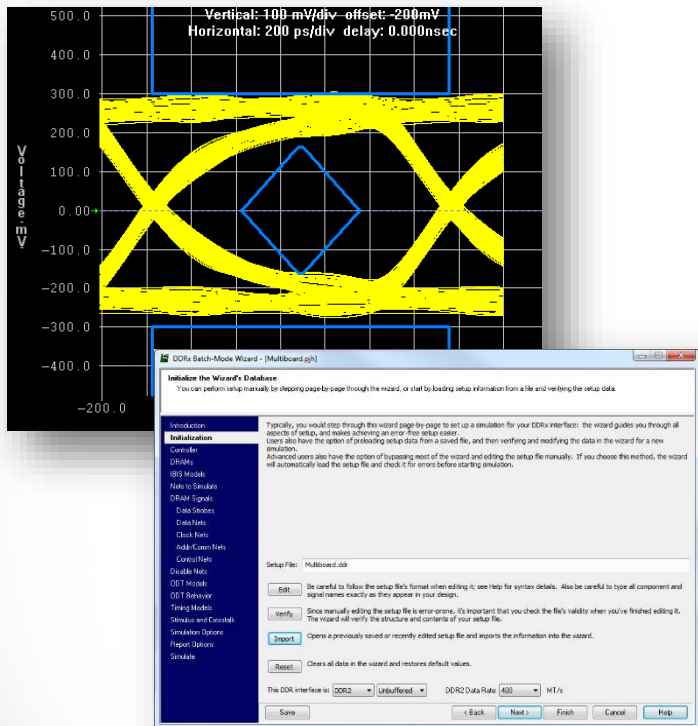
Vertical: 100 mV/div offset: -200mV
Horizontal: 200 ps/div delay: 0.000nsec

500.0
400.0
300.0
200.0
100.0
0.00
-100.0
-200.0
-300.0
-200.0

Voltage-mV

DDRx Batch-Mode Wizard - [Multiboard.pyh]

Initialize the Wizard's Database
You can perform setup manually by stepping page-by-page through the wizard, or start by loading setup information from a file and verifying the setup data.

Introduction
Initialization
Controller
DRAMs
IBIS Models
Nets to Simulate
DRAM Signals
Data Strobes
Data Nets
Clock Nets
Addr/Comm Nets
Control Nets
Disable Nets
ODT Models
ODT Behavior
Timing Models
Stimulus and Crosstalk
Simulation Options
Report Options
Simulate

Typically, you would step through this wizard page-by-page to set up a simulation for your DDRx interface; the wizard guides you through all aspects of setup, and makes achieving an error-free setup easier.
Users also have the option of preloading setup data from a saved file, and then verifying and modifying the data in the wizard for a new simulation.
Advanced users also have the option of bypassing most of the wizard and editing the setup file manually. If you choose this method, the wizard will automatically load the setup file and check it for errors before starting simulation.

Setup File: Multiboard.ddr

Edit Be careful to follow the setup file's format when editing it; see Help for syntax details. Also be careful to type all component and signal names exactly as they appear in your design.

Verify Since manually editing the setup file is error-prone, it's important that you check the file's validity when you've finished editing it. The wizard will verify the structure and contents of your setup file.

Import Opens a previously saved or recently edited setup file and imports the information into the wizard.

Reset Clears all data in the wizard and restores default values.

This DDR interface is: DDR2 Unbuffered DDR2 Data Rate 400 MT/s

Save < Back Next > Finish Cancel Help